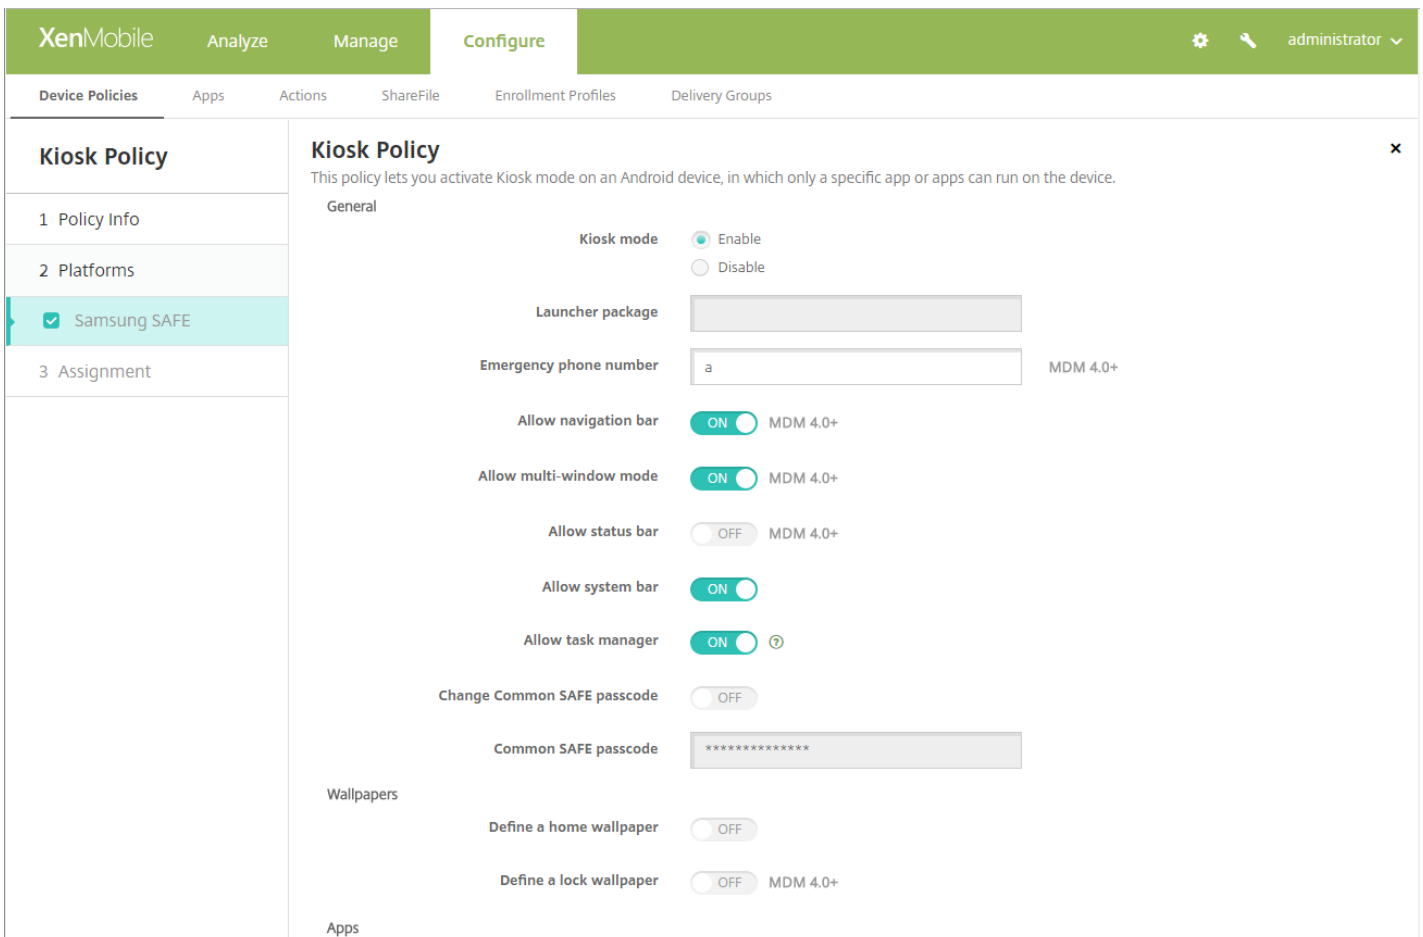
XenMobile Analyze Manage Configure administrator

Device Policies Apps Actions ShareFile Enrollment Profiles Delivery Groups

Kiosk Policy

1 Policy Info

2 Platforms

Samsung SAFE

3 Assignment

Kiosk Policy

×

This policy lets you activate Kiosk mode on an Android device, in which only a specific app or apps can run on the device.

General

Kiosk mode
Enable
Disable

Launcher package

Emergency phone number a MDM 4.0+

Allow navigation bar ON MDM 4.0+

Allow multi-window mode ON MDM 4.0+

Allow status bar OFF MDM 4.0+

Allow system bar ON

Allow task manager ON

Change Common SAFE passcode OFF

Common SAFE passcode **************

Wallpapers

Define a home wallpaper OFF

Define a lock wallpaper OFF MDM 4.0+

Apps